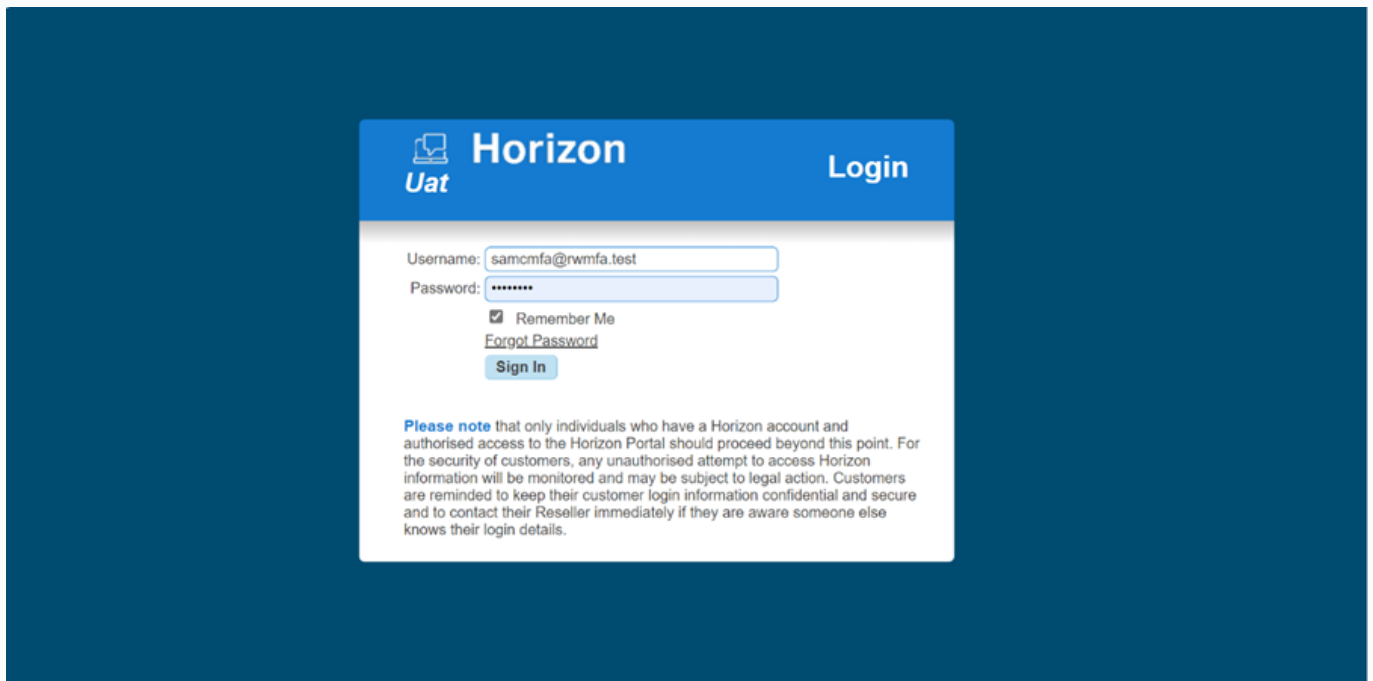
Uat Horizon

Login

Username: samcmfa@rwmfa.test

Password: ••••••••

Remember Me

Forgot Password

Sign In

Please note that only individuals who have a Horizon account and authorised access to the Horizon Portal should proceed beyond this point. For the security of customers, any unauthorised attempt to access Horizon information will be monitored and may be subject to legal action. Customers are reminded to keep their customer login information confidential and secure and to contact their Reseller immediately if they are aware someone else knows their login details.